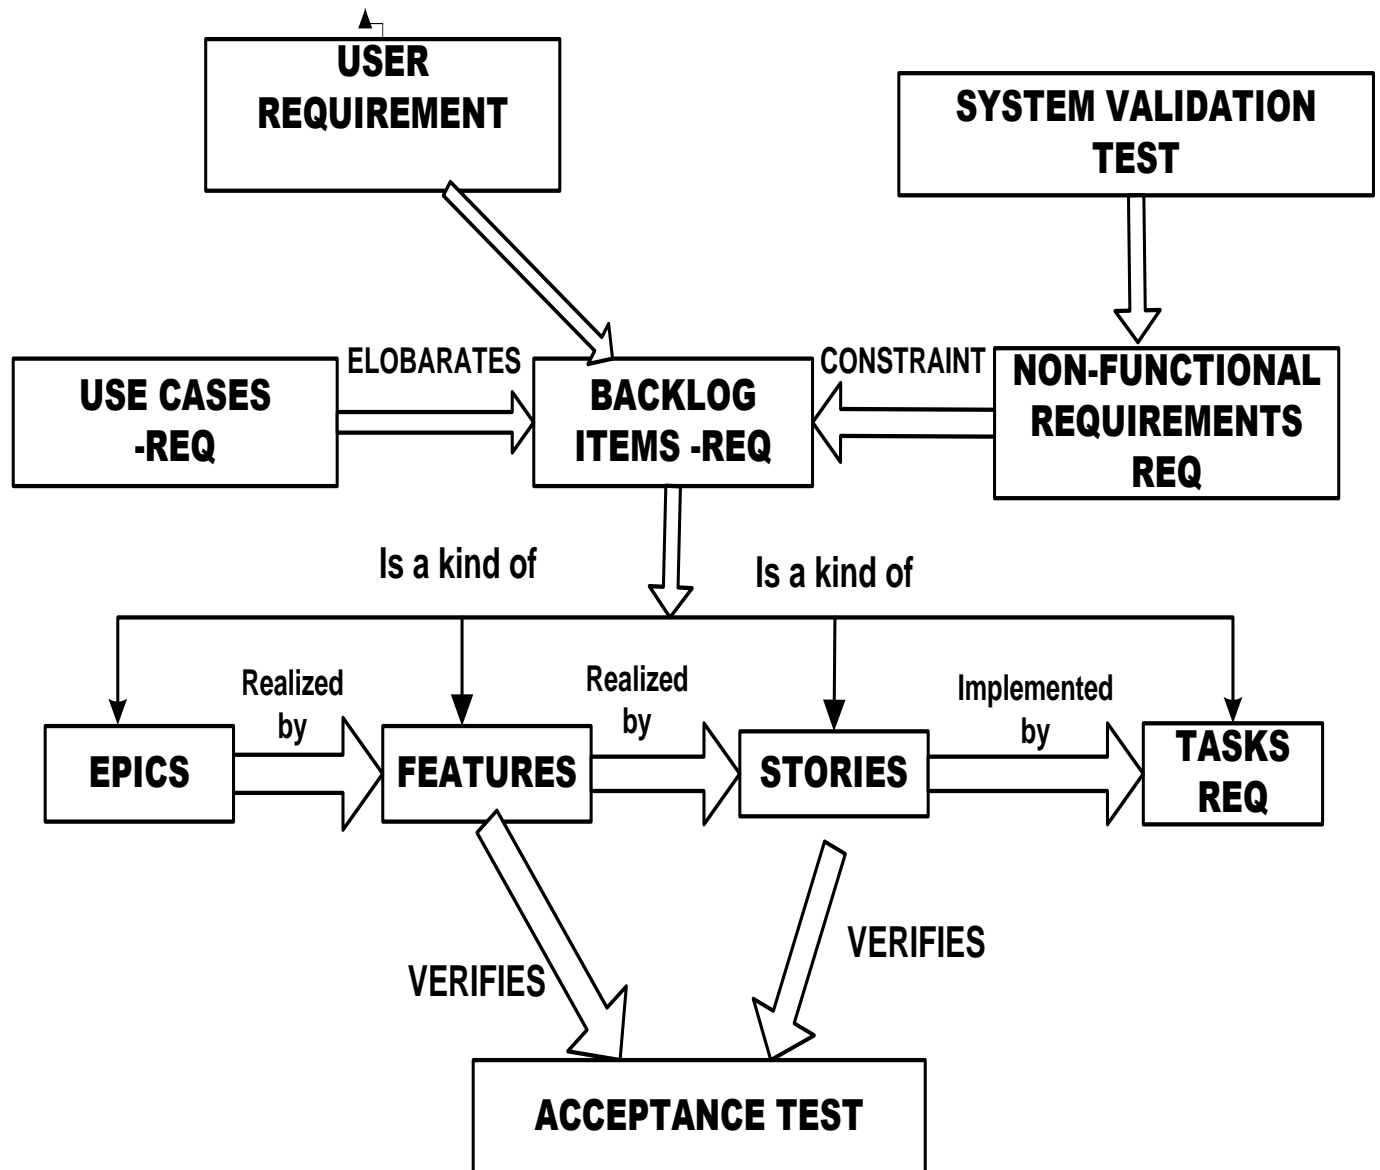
USER REQUIREMENT

SYSTEM VALIDATION TEST

USE CASES -REQ

ELOBARATES

BACKLOG ITEMS -REQ

CONSTRAINT

NON-FUNCTIONAL REQUIREMENTS REQ

Is a kind of

Is a kind of

EPICS

Realized by

FEATURES

Realized by

STORIES

Implemented by

TASKS REQ

VERIFIES

VERIFIES

ACCEPTANCE TEST